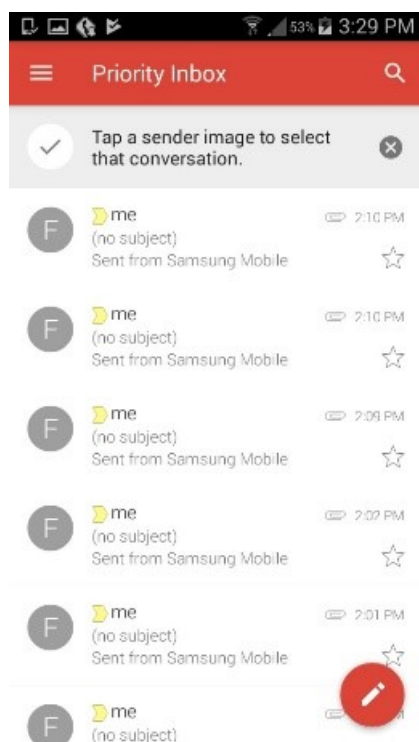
53% 3:29 PM

Priority Inbox

Tap a sender image to select that conversation.

F
me
(no subject)
Sent from Samsung Mobile
2:10 PM

F
me
(no subject)
Sent from Samsung Mobile
2:10 PM

F
me
(no subject)
Sent from Samsung Mobile
2:09 PM

F
me
(no subject)
Sent from Samsung Mobile
2:02 PM

F
me
(no subject)
Sent from Samsung Mobile
2:01 PM

F
me
(no subject)